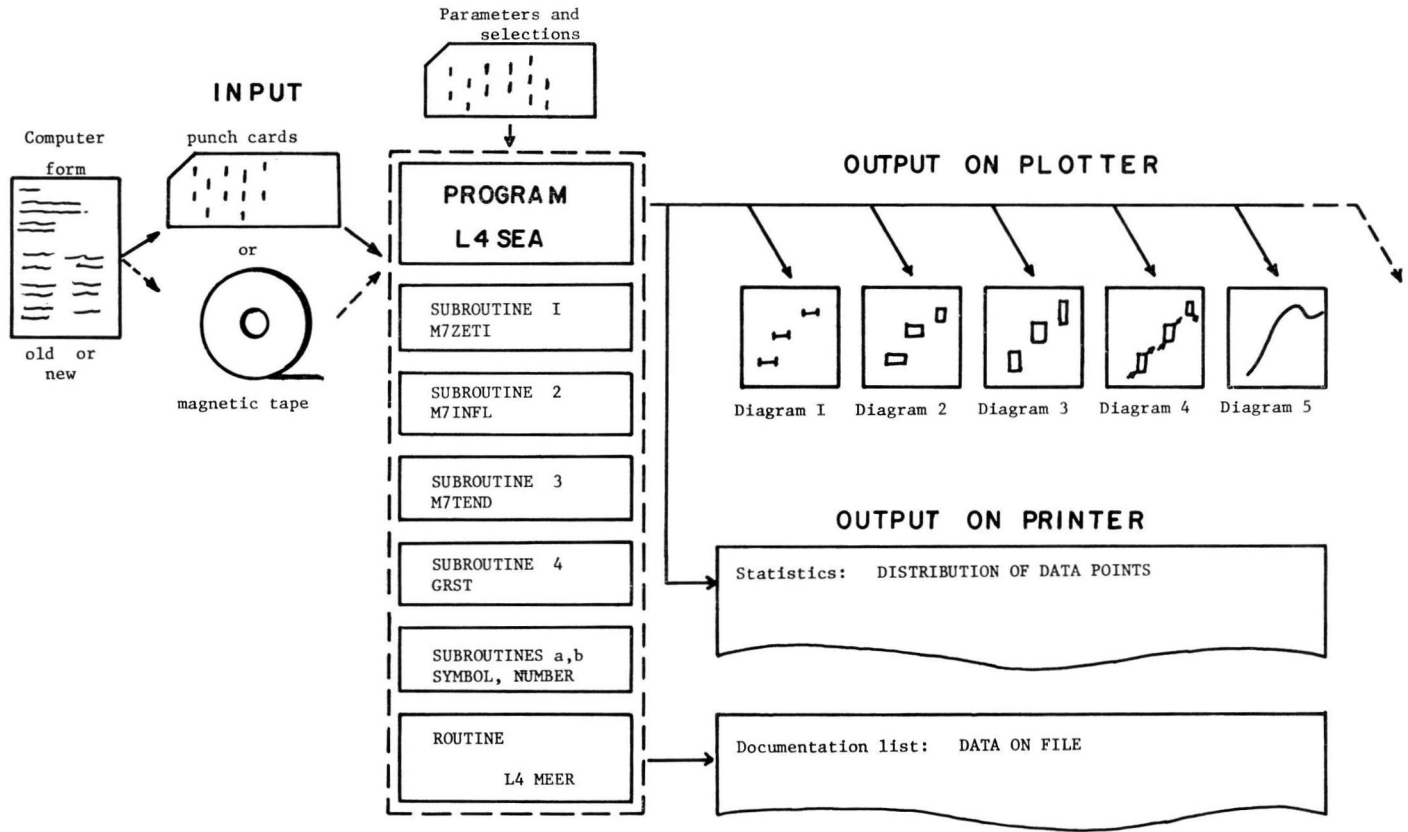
Parameters and selections

INPUT

Computer form

old or new

punch cards

or

magnetic tape

PROGRAM

L4 SEA

SUBROUTINE I
M7ZETI

SUBROUTINE 2
M7INFL

SUBROUTINE 3
M7TEND

SUBROUTINE 4
GRST

SUBROUTINES a,b
SYMBOL, NUMBER

ROUTINE
L4 MEER

OUTPUT ON PLOTTER

Diagram I
Diagram 2
Diagram 3
Diagram 4
Diagram 5

OUTPUT ON PRINTER

Statistics: DISTRIBUTION OF DATA POINTS

Documentation list: DATA ON FILE